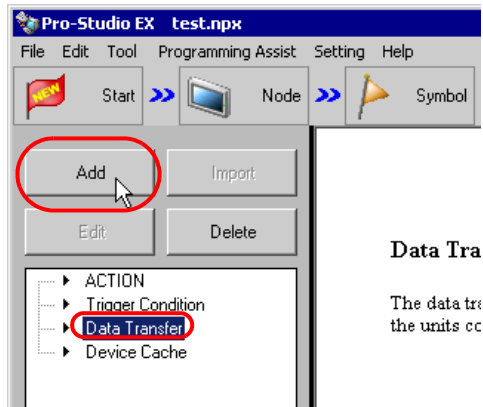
Pro-Studio EX test.npx
File Edit Tool Programming Assist Setting Help
NEW Start Node Symbol
Add Import
Edit Delete
ACTION
Trigger Condition
Data Transfer
Device Cache
Data Tra
The data tra
the units co